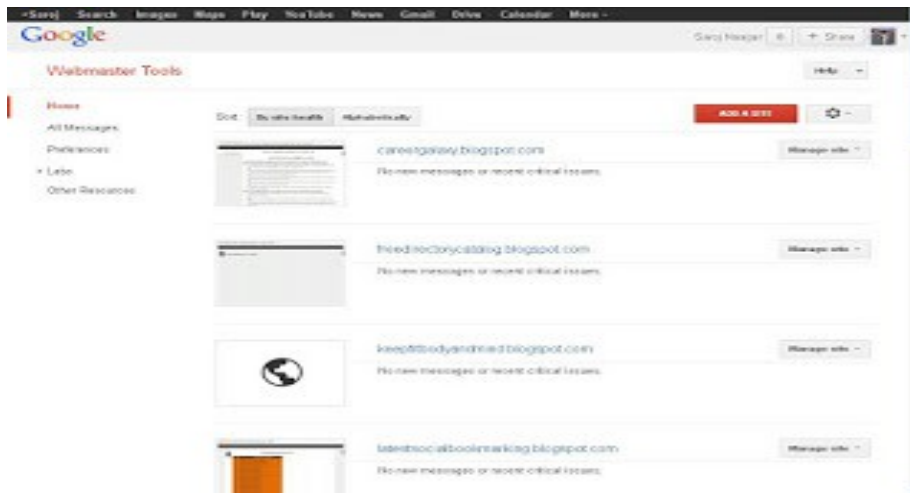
+Saroj Search Images Maps Play YouTube News Gmail Drive Calendar More -

Google

Saroj Naagar 0 + Share

Webmaster Tools

Help

Home
All Messages
Preferences
Labs
Other Resources

Sort: By site health Alphabetically

ADD A SITE

careergalaxy.blogspot.com
No new messages or recent critical issues.
Manage site

freedirectorycatalog.blogspot.com
No new messages or recent critical issues.
Manage site

keepfitbodyandmind.blogspot.com
No new messages or recent critical issues.
Manage site

latestsocialbookmarking.blogspot.com
No new messages or recent critical issues.
Manage site